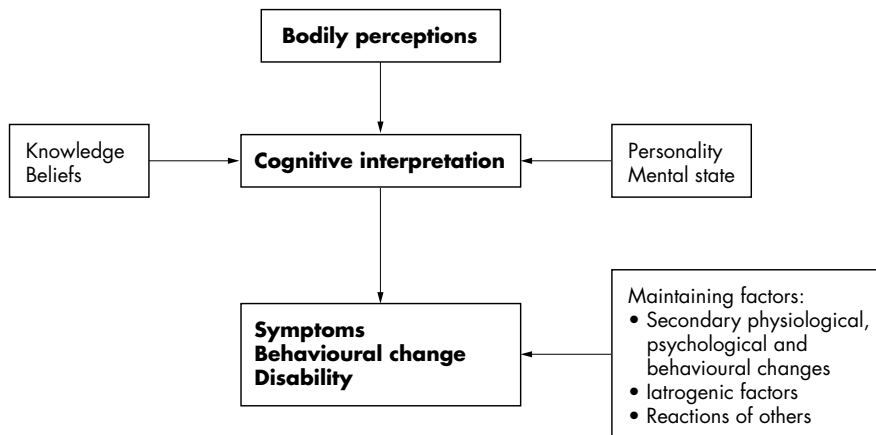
Bodily perceptions

Knowledge
Beliefs

Cognitive interpretation

Personality
Mental state

Symptoms
Behavioural change
Disability

Maintaining factors:
• Secondary physiological, psychological and behavioural changes
• latrogenic factors
• Reactions of others